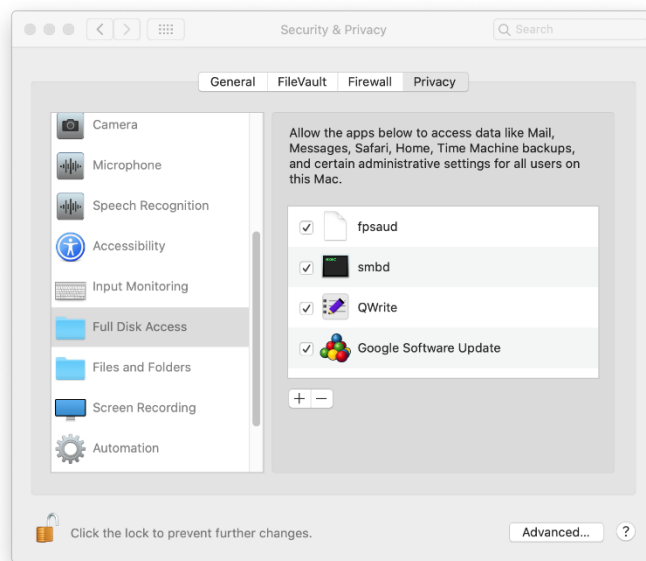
Security & Privacy

Search

General FileVault Firewall Privacy

Camera

Microphone

Speech Recognition

Accessibility

Input Monitoring

Full Disk Access

Files and Folders

Screen Recording

Automation

Allow the apps below to access data like Mail, Messages, Safari, Home, Time Machine backups, and certain administrative settings for all users on this Mac.

fpsaud

smbd

QWrite

Google Software Update

+ −

Click the lock to prevent further changes.

Advanced...

?